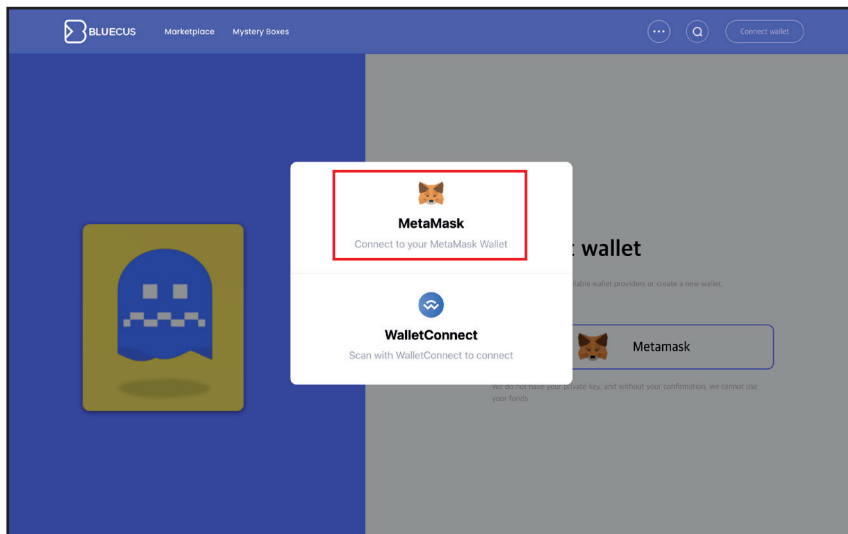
BLUECUS Marketplace Mystery Boxes

Connect wallet

MetaMask

Connect to your MetaMask Wallet

WalletConnect

Scan with WalletConnect to connect

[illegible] wallet

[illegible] lable wallet providers or create a new wallet.

Metamask

We do not have your private key, and without your confirmation, we cannot use your funds